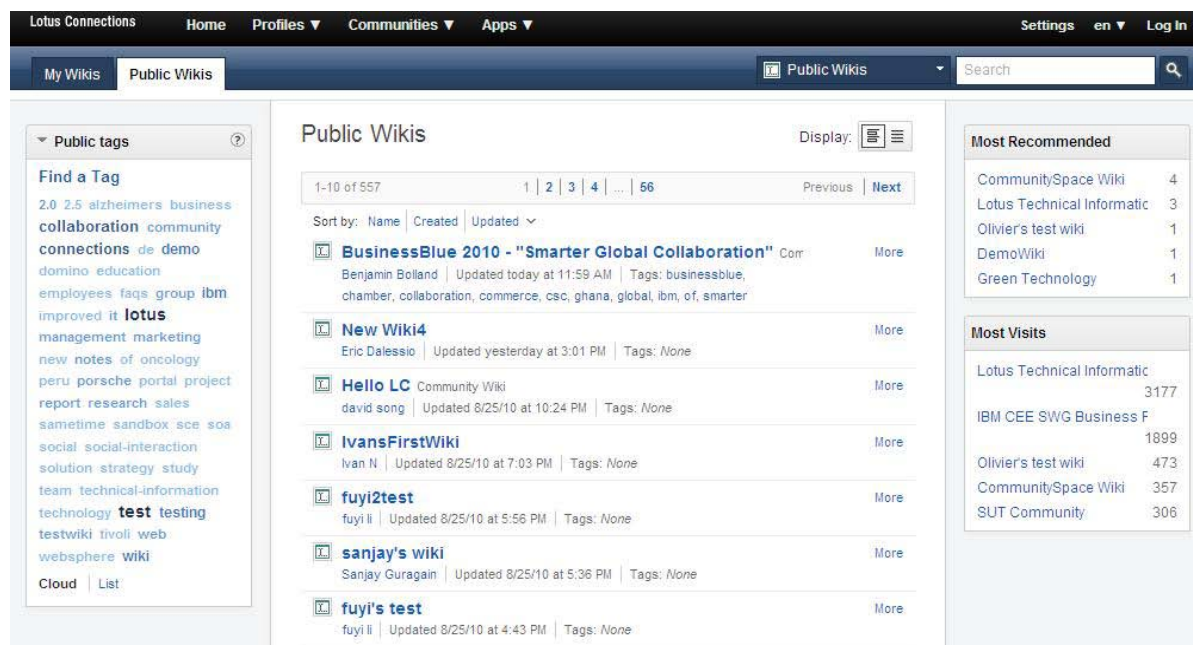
Lotus Connections Home Profiles ▼ Communities ▼ Apps ▼ Settings en ▼ Log In

My Wikis Public Wikis

Public Wikis

Search

Public tags

Find a Tag

2.0 2.5 alzheimers business collaboration community connections de demo domino education employees faqs group ibm improved it lotus management marketing new notes of oncology peru porsche portal project report research sales sametime sandbox sce soa social social-interaction solution strategy study team technical-information technology test testing testwiki tivoli web websphere wiki

Cloud | List

Public Wikis

Display:

1-10 of 557

1 | 2 | 3 | 4 | ... | 56

Previous | Next

Sort by: Name | Created | Updated

BusinessBlue 2010 - "Smarter Global Collaboration" Com

Benjamin Bolland | Updated today at 11:59 AM | Tags: businessblue, chamber, collaboration, commerce, csc, ghana, global, ibm, of, smarter

More

New Wiki4

Eric Dalessio | Updated yesterday at 3:01 PM | Tags: None

More

Hello LC Community Wiki

david song | Updated 8/25/10 at 10:24 PM | Tags: None

More

IvansFirstWiki

Ivan N | Updated 8/25/10 at 7:03 PM | Tags: None

More

fuyi2test

fuyi li | Updated 8/25/10 at 5:56 PM | Tags: None

More

sanjay's wiki

Sanjay Guragain | Updated 8/25/10 at 5:36 PM | Tags: None

More

fuyi's test

fuyi li | Updated 8/25/10 at 4:43 PM | Tags: None

More

Most Recommended

| | |
|---|---|
| CommunitySpace Wiki | 4 |
| Lotus Technical Informatic | 3 |
| Olivier's test wiki | 1 |
| DemoWiki | 1 |
| Green Technology | 1 |

Most Visits

| | |
|---|---|
| Lotus Technical Informatic | 3177 |
| IBM CEE SWG Business F | 1899 |
| Olivier's test wiki | 473 |
| CommunitySpace Wiki | 357 |
| SUT Community | 306 |